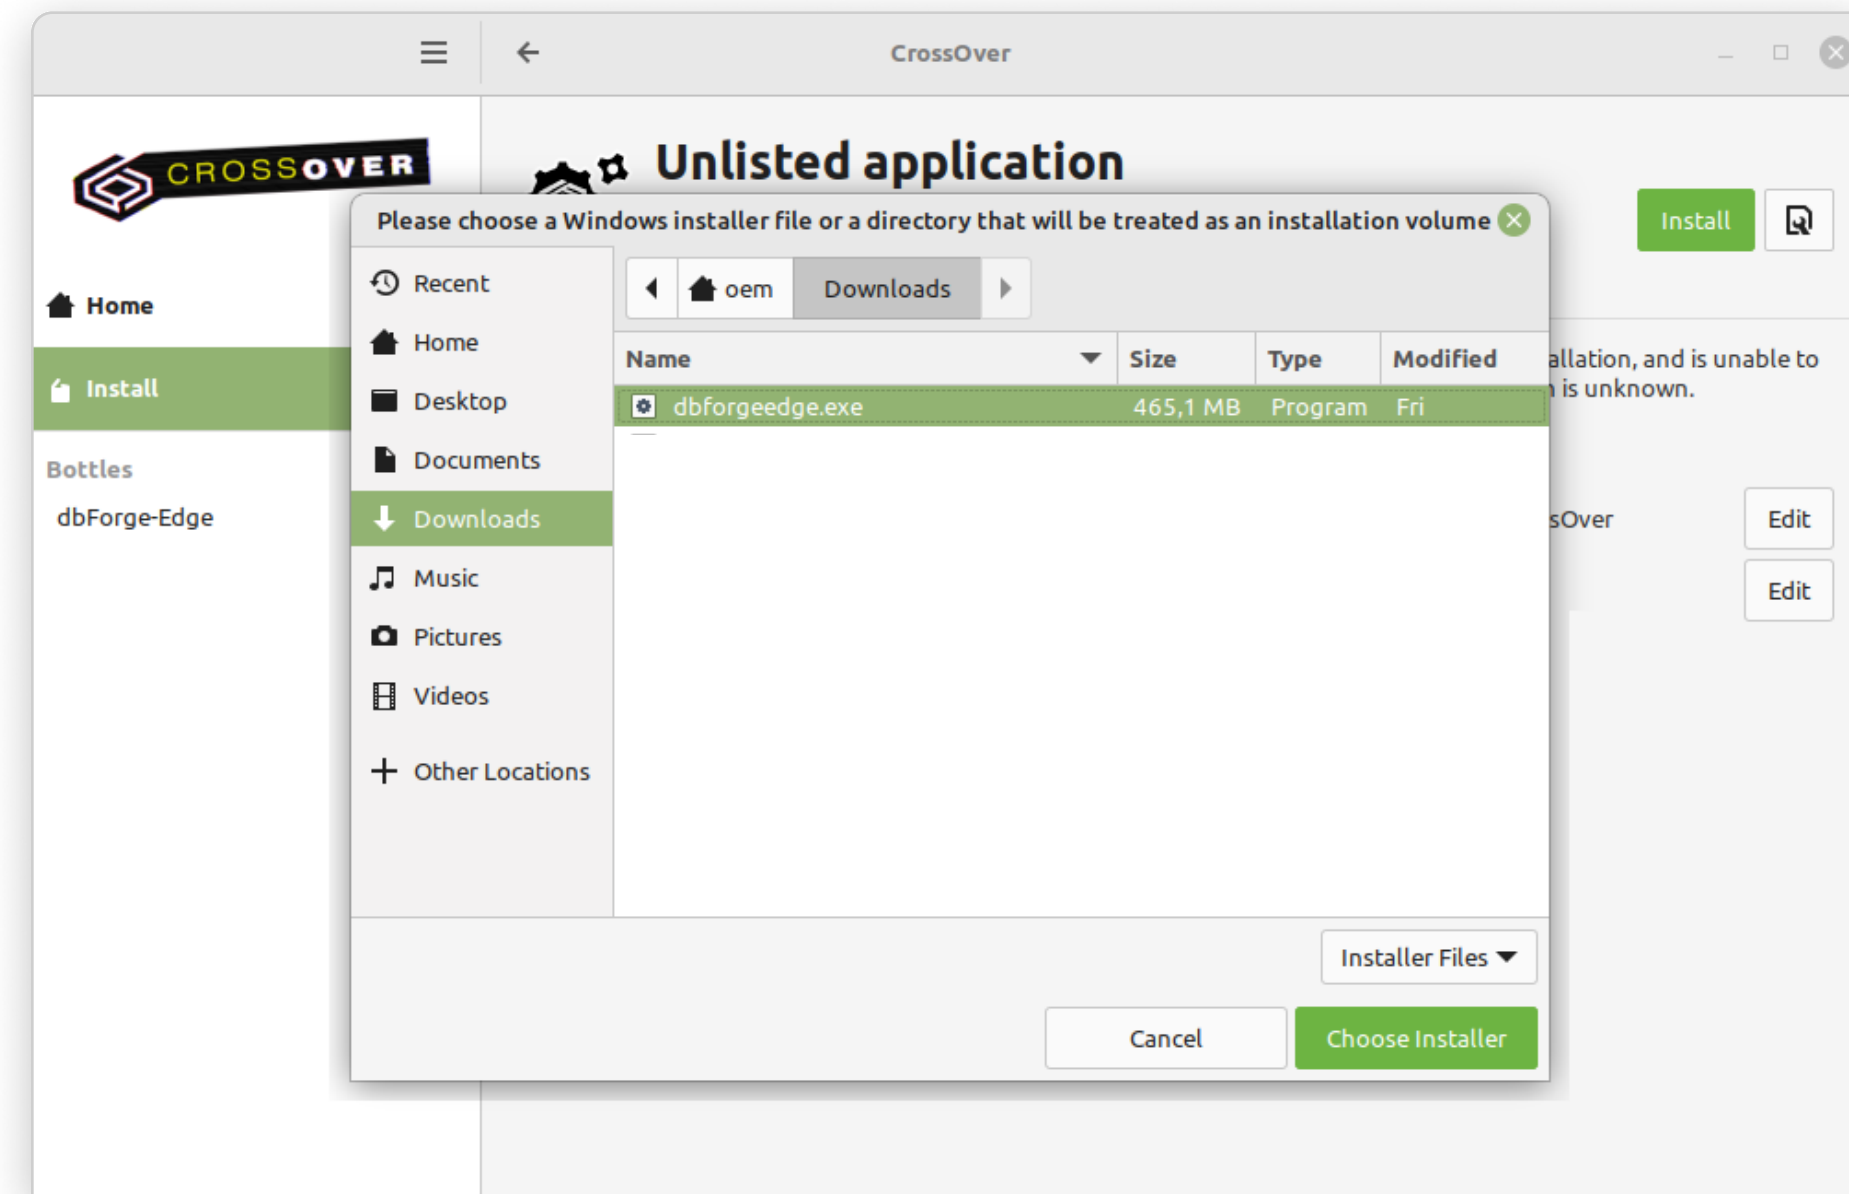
CrossOver

CROSSOVER

Home

Install

Bottles

dbForge-Edge

Unlisted application

Install

allation, and is unable to
is unknown.

sOver

Edit

Edit

Please choose a Windows installer file or a directory that will be treated as an installation volume

Recent
Home
Desktop
Documents
Downloads
Music
Pictures
Videos
Other Locations

oem Downloads

| Name | Size | Type | Modified |
|---|---|---|---|
| dbforgeedge.exe | 465,1 MB | Program | Fri |

Installer Files

Cancel

Choose Installer